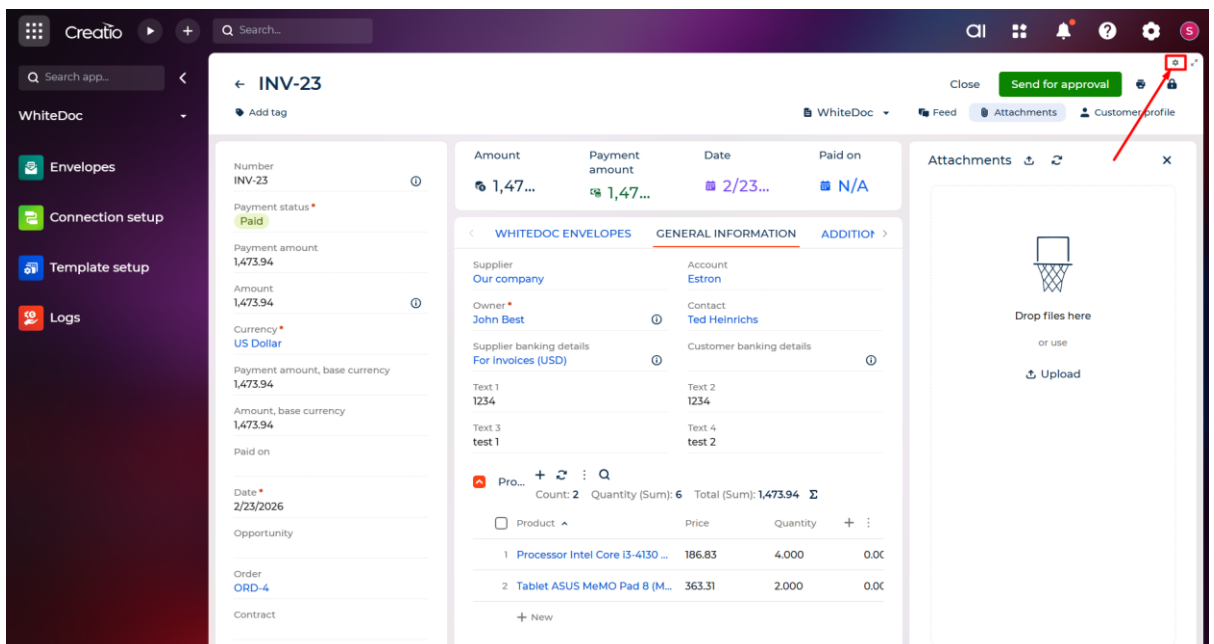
Creatio
Search...
ai
S
Search app...
WhiteDoc
Envelopes
Connection setup
Template setup
Logs
← INV-23
Add tag
Close
Send for approval
WhiteDoc
Feed
Attachments
Customer profile
Number
INV-23
Payment status *
Paid
Payment amount
1,473.94
Amount
1,473.94
Currency *
US Dollar
Payment amount, base currency
1,473.94
Amount, base currency
1,473.94
Paid on
Date *
2/23/2026
Opportunity
Order
ORD-4
Contract

| Amount | Payment amount | Date | Paid on |
|---|---|---|---|
| 1,47... | 1,47... | 2/23... | N/A |

WHITEDOC ENVELOPES
GENERAL INFORMATION
ADDITIO
Supplier
Our company
Account
Estron
Owner *
John Best
Contact
Ted Heinrichs
Supplier banking details
For invoices (USD)
Customer banking details
Text 1
1234
Text 2
1234
Text 3
test 1
Text 4
test 2
Pro...
Count: 2 Quantity (Sum): 6 Total (Sum): 1,473.94 Σ

| | Product | Price | Quantity | |
|---|---|---|---|---|
| 1 | Processor Intel Core i3-4130 ... | 186.83 | 4.000 | 0.0 |
| 2 | Tablet ASUS MeMO Pad 8 (M... | 363.31 | 2.000 | 0.0 |

+ New
Attachments
Drop files here
or use
Upload